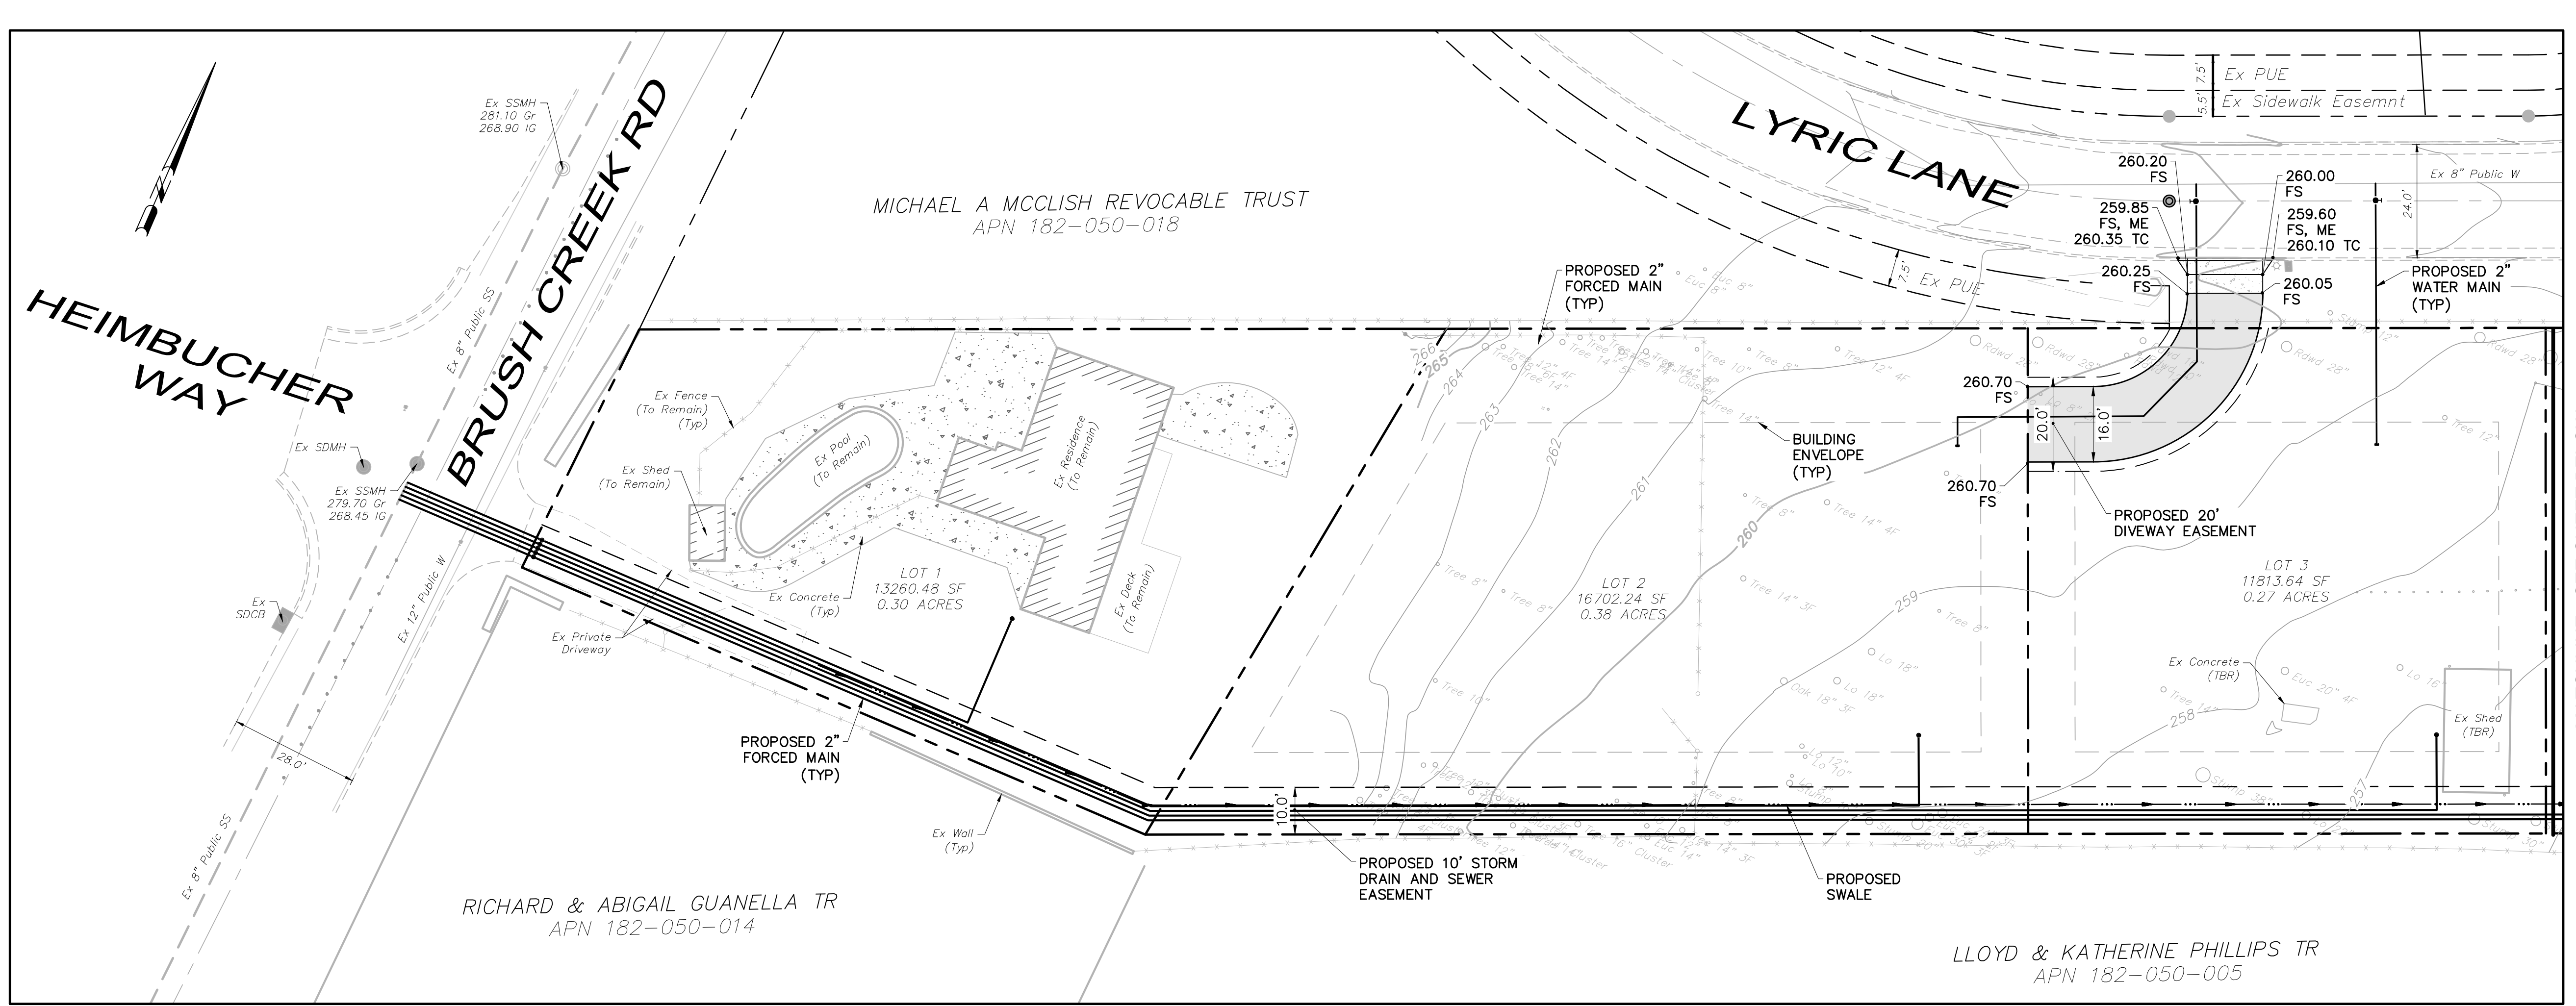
Ex SSMH
281.10 Gr
268.90 IG

BRUSH CREEK RD

HEIMBUCHER WAY

Ex 8" Public SS

Ex SDMH

Ex SSMH
279.70 Gr
268.45 IG

Ex SDCB

Ex 12" Public W

28.0'

Ex 8" Public SS

MICHAEL A MCCLISH REVOCABLE TRUST
APN 182-050-018

LYRIC LANE

Ex PUE
Ex Sidewalk Easemnt
7.5'
5.5'

Ex 8" Public W
24.0'

7.5'
Ex PUE

260.20
FS

259.85
FS, ME
260.35 TC

260.00
FS

259.60
FS, ME
260.10 TC

260.25
FS

260.05
FS

PROPOSED 2"
FORCED MAIN
(TYP)

PROPOSED 2"
WATER MAIN
(TYP)

260.70
FS

20.0'
16.0'

260.70
FS

PROPOSED 20'
DIVEWAY EASEMENT

BUILDING
ENVELOPE
(TYP)

Ex Fence
(To Remain)
(Typ)

Ex Shed
(To Remain)

Ex Pool
(To Remain)

Ex Residence
(To Remain)

Ex Deck
(To Remain)

Ex Concrete
(Typ)

LOT 1
13260.48 SF
0.30 ACRES

Ex Private
Driveway

LOT 2
16702.24 SF
0.38 ACRES

LOT 3
11813.64 SF
0.27 ACRES

Ex Concrete
(TBR)

Ex Shed
(TBR)

266
265
264
263
262
261
260
259
258
257

PROPOSED 2"
FORCED MAIN
(TYP)

10.0'

Ex Wall
(Typ)

PROPOSED 10' STORM
DRAIN AND SEWER
EASEMENT

PROPOSED
SWALE

RICHARD & ABIGAIL GUANELLA TR
APN 182-050-014

LLOYD & KATHERINE PHILLIPS TR
APN 182-050-005